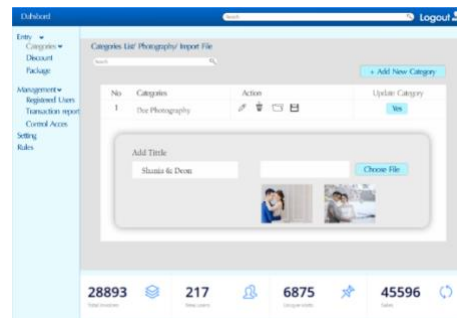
Dahsbord

Search

Logout

Entry
Categories
Discount
Package

Management
Registered Users
Transaction report
Control Acces
Setting
Rules

Categries List/ Phorogrphy/ Import File

Search

+ Add New Category

| No | Categories | Action | Update Category |
|---|---|---|---|
| 1 | Dor Photography | | Yes |

Add Tittle
Shania & Deon

Choose File

28893
Total Invoices

217
New users

6875
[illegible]

45596
Sales